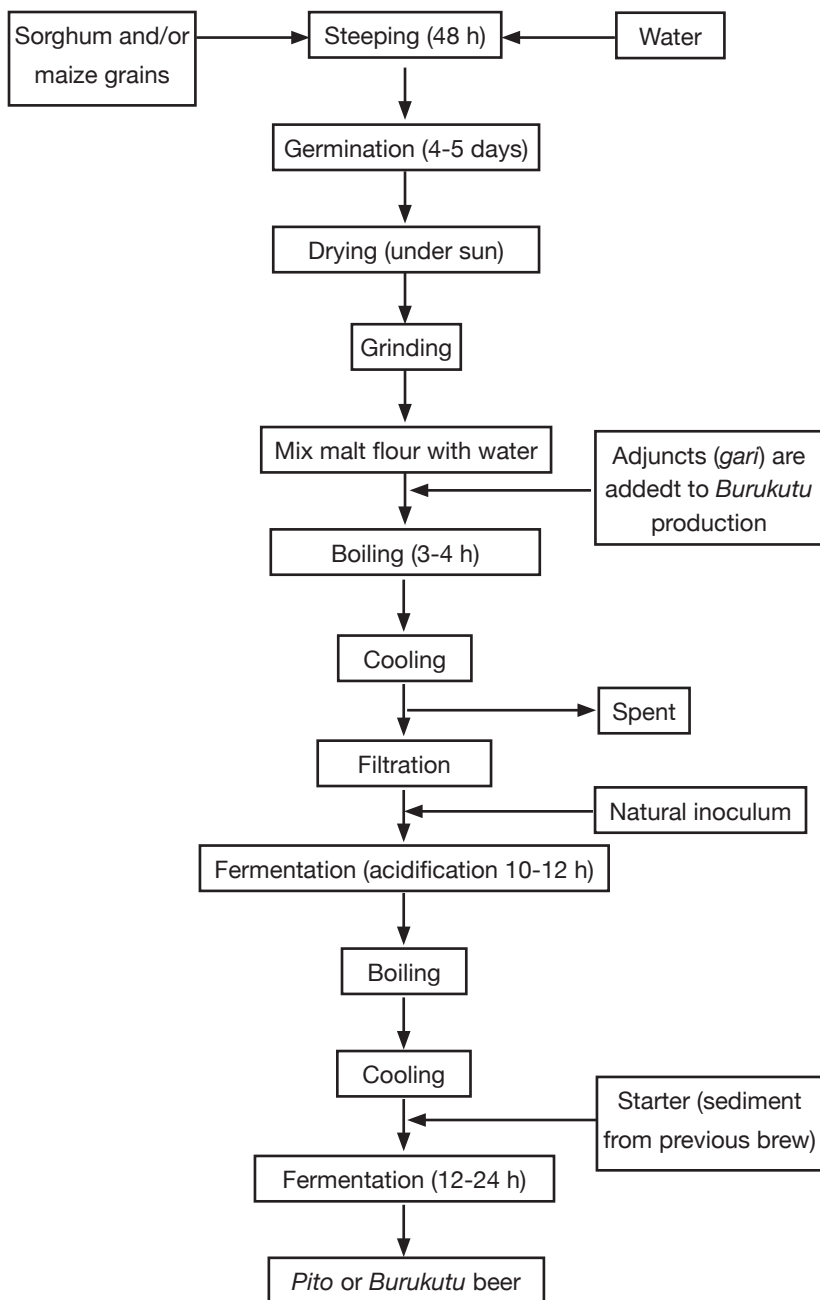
Sorghum and/or maize grains

Steeping (48 h)

Water

Germination (4-5 days)

Drying (under sun)

Grinding

Mix malt flour with water

Adjuncts (gari) are addedt to Burukutu production

Boiling (3-4 h)

Cooling

Spent

Filtration

Natural inoculum

Fermentation (acidification 10-12 h)

Boiling

Cooling

Starter (sediment from previous brew)

Fermentation (12-24 h)

Pito or Burukutu beer